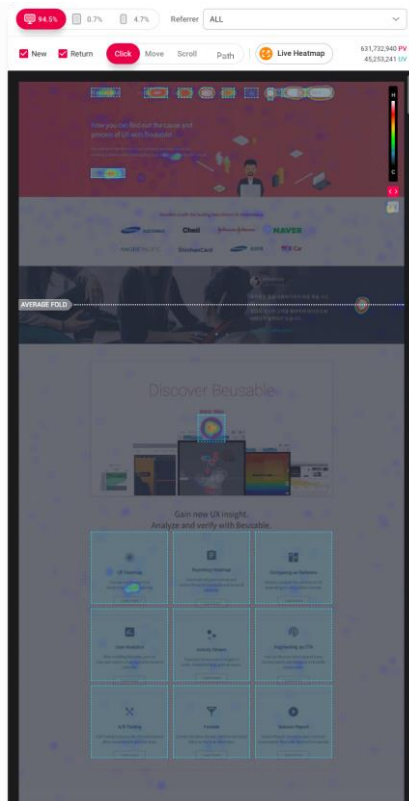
94.5% 0.7% 4.7% Referrer ALL

New Return Click Move Scroll Path Live Heatmap 631,732,940 PV 45,253,241 UV

H

C

How you can find out the cause and process of UX with Beusable

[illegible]

Cheil NAVER

SAMSUNG KIA

AVERAGE FOLD

Discover Beusable

Gain new UX insight.
Analyze and verify with Beusable.

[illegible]